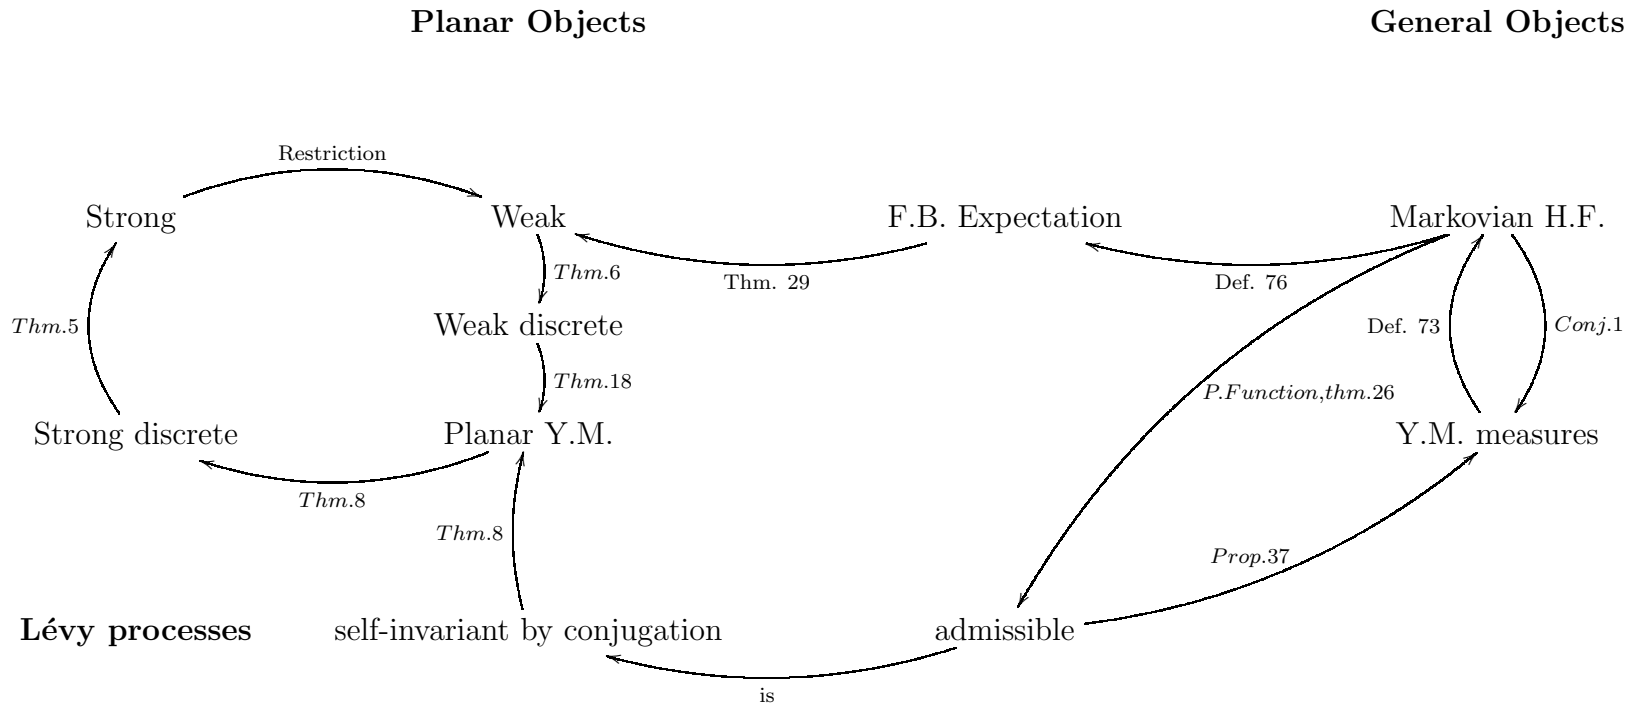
**Planar Objects**

**General Objects**

Restriction

Strong

Weak

F.B. Expectation

Markovian H.F.

$Thm.6$

Thm. 29

Def. 76

$Thm.5$

Weak discrete

Def. 73

$Conj.1$

$Thm.18$

$P.Function, thm.26$

Strong discrete

Planar Y.M.

Y.M. measures

$Thm.8$

$Thm.8$

$Prop.37$

**Lévy processes**

self-invariant by conjugation

admissible

is